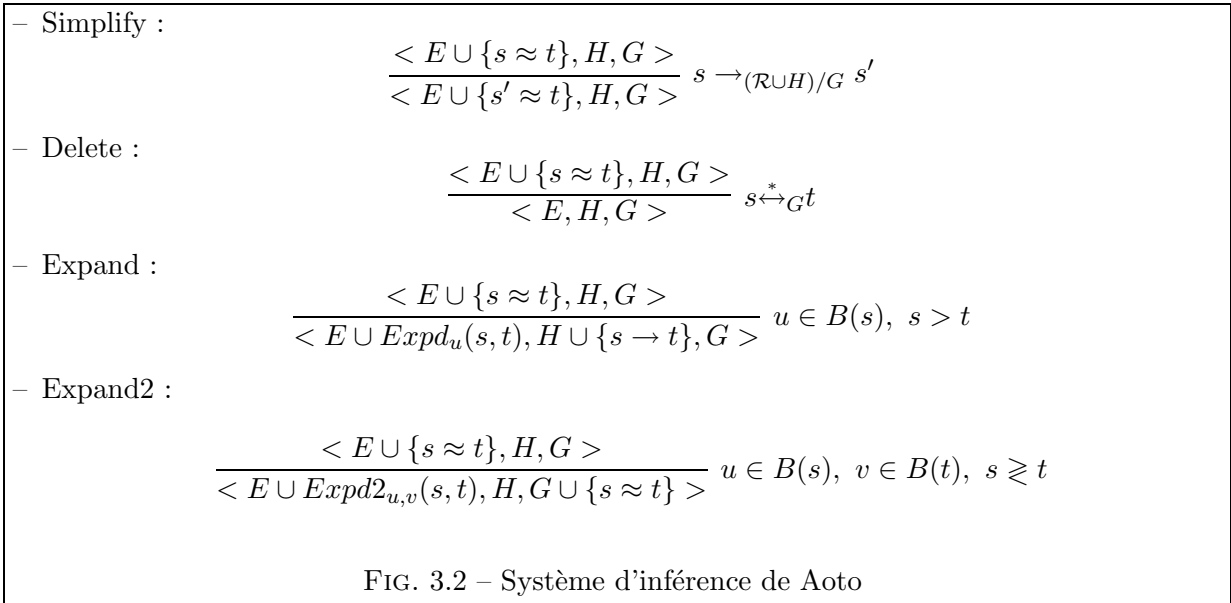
– Simplify :

$$\frac{< E \cup \{s \approx t\}, H, G >}{< E \cup \{s' \approx t\}, H, G >} \; s \rightarrow_{(\mathcal{R} \cup H)/G} s'$$

– Delete :

$$\frac{< E \cup \{s \approx t\}, H, G >}{< E, H, G >} \; s \overset{*}{\leftrightarrow}_G t$$

– Expand :

$$\frac{< E \cup \{s \approx t\}, H, G >}{< E \cup Expd_u(s,t), H \cup \{s \rightarrow t\}, G >} \; u \in B(s), \; s > t$$

– Expand2 :

$$\frac{< E \cup \{s \approx t\}, H, G >}{< E \cup Expd2_{u,v}(s,t), H, G \cup \{s \approx t\} >} \; u \in B(s), \; v \in B(t), \; s \gtrless t$$

FIG. 3.2 – Système d'inférence de Aoto